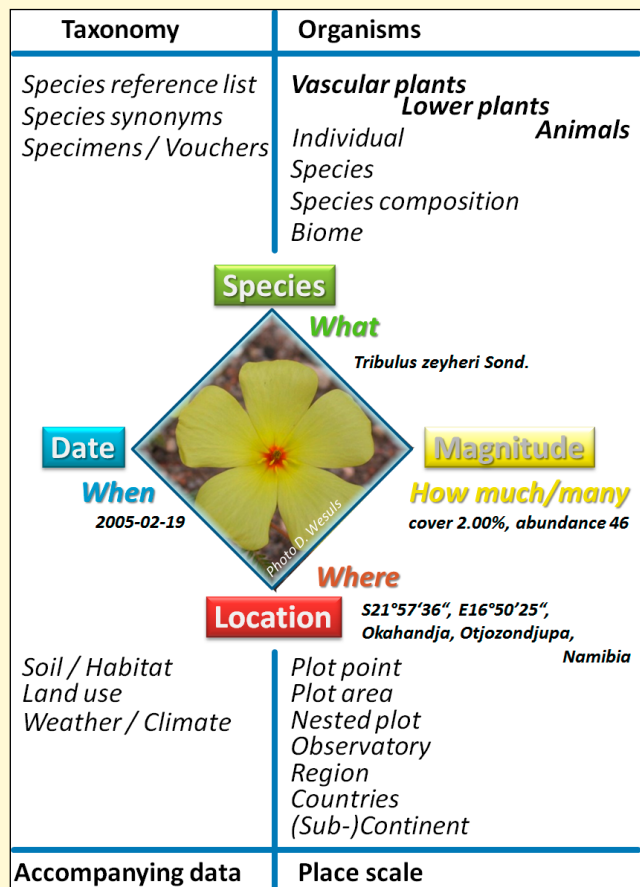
Taxonomy

Species reference list
Species synonyms
Specimens / Vouchers

Organisms

Vascular plants
Lower plants
Animals
Individual
Species
Species composition
Biome

Species
What
Tribulus zeyheri Sond.

Date
When
2005-02-19

Magnitude
How much/many
cover 2.00%, abundance 46

Photo D. Wesuls

Where
Location
S21°57'36", E16°50'25", Okahandja, Otjozondjupa, Namibia

Soil / Habitat
Land use
Weather / Climate

Plot point
Plot area
Nested plot
Observatory
Region
Countries
(Sub-)Continent

Accompanying data

Place scale